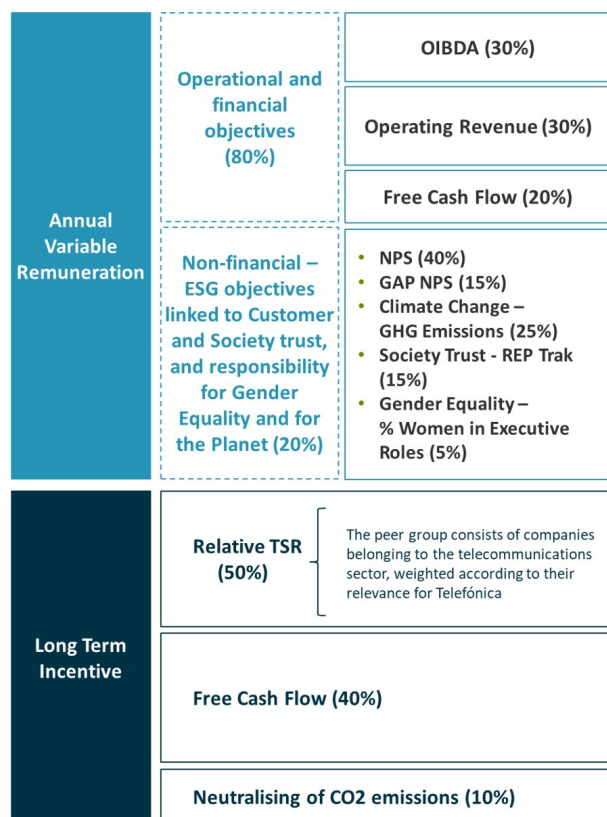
Annual Variable Remuneration

Operational and financial objectives (80%)

OIBDA (30%)

Operating Revenue (30%)

Free Cash Flow (20%)

Non-financial – ESG objectives linked to Customer and Society trust, and responsibility for Gender Equality and for the Planet (20%)

- NPS (40%)
- GAP NPS (15%)
- Climate Change – GHG Emissions (25%)
- Society Trust - REP Trak (15%)
- Gender Equality – % Women in Executive Roles (5%)

Long Term Incentive

Relative TSR (50%)

The peer group consists of companies belonging to the telecommunications sector, weighted according to their relevance for Telefónica

Free Cash Flow (40%)

Neutralising of CO2 emissions (10%)